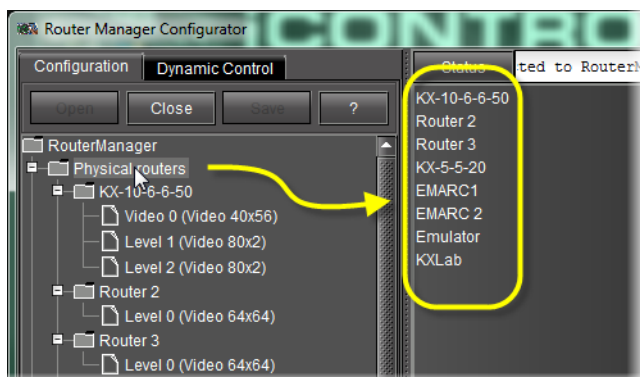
Router Manager Configurator

CONTRO

Configuration

Dynamic Control

Open

Close

Save

?

RouterManager

Physical routers

KX-10-6-6-50

Video 0 (Video 40x56)

Level 1 (Video 80x2)

Level 2 (Video 80x2)

Router 2

Level 0 (Video 64x64)

Router 3

Level 0 (Video 64x64)

Status

ted to RouterM

KX-10-6-6-50

Router 2

Router 3

KX-5-5-20

EMARC1

EMARC 2

Emulator

KXLab